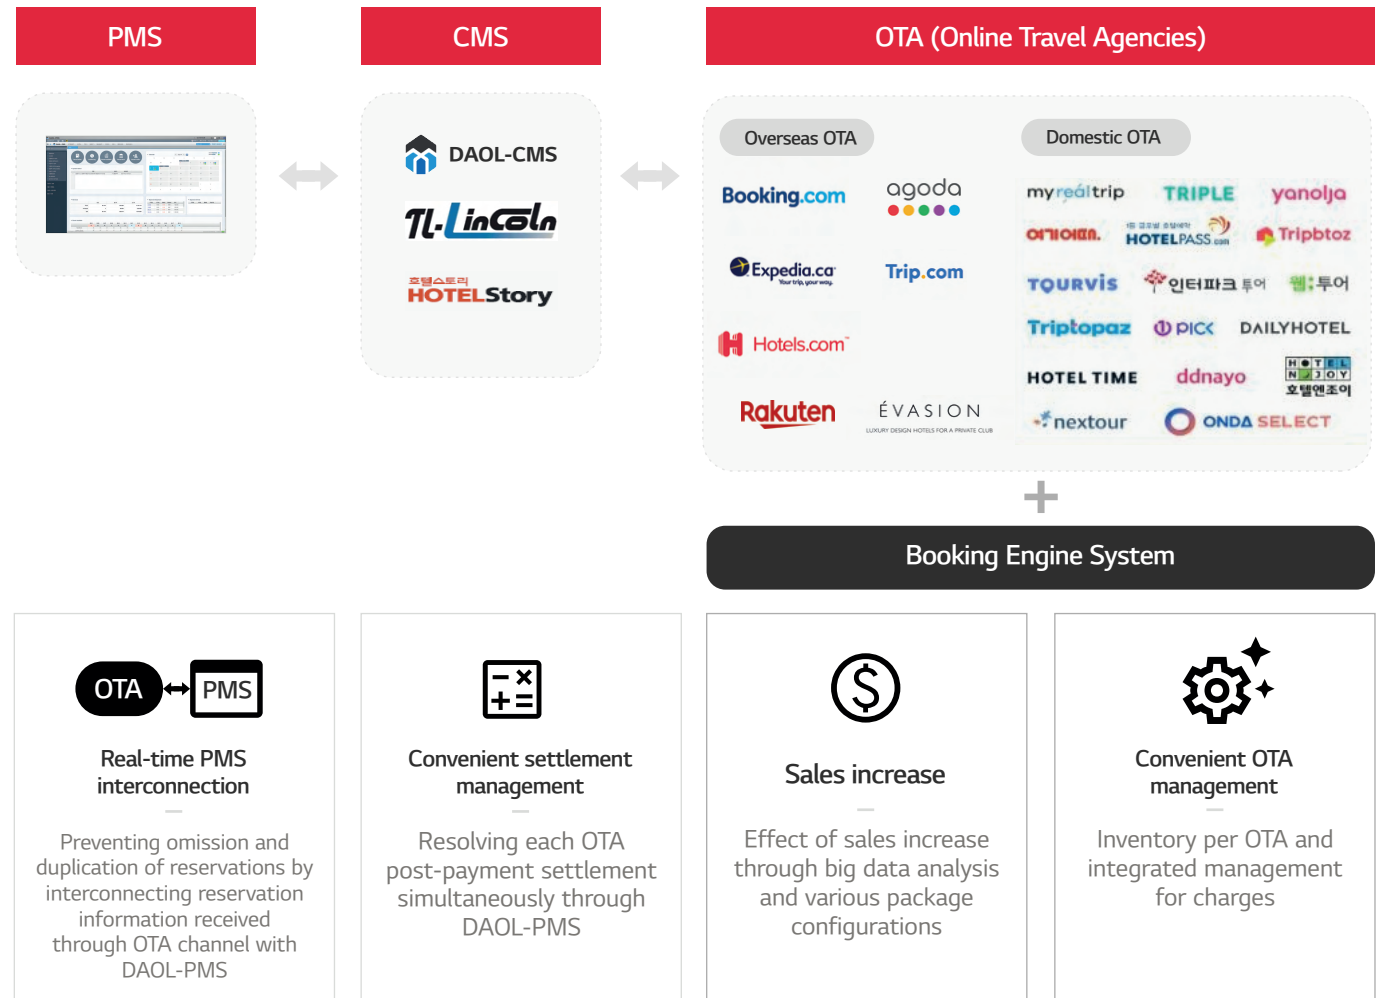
PMS

CMS

OTA (Online Travel Agencies)

DAOL-CMS

TL-Lincoln

호텔스토리
HOTELStory

Overseas OTA

Domestic OTA

Booking.com

agoda

Expedia.ca
Your trip, your way.

Trip.com

Hotels.com

Rakuten

ÉVASION
LUXURY DESIGN HOTELS FOR A PRIVATE CLUB

myrealtrip

TRIPLE

yanolja

여기어때.

HOTELPASS

Tripbtoz

TOURVIS

인터파크 투어

웹투어

Triptopaz

PICK

DAILYHOTEL

HOTEL TIME

ddnayo

HOTEL N JOY
호텔엔조이

nextour

ONDA SELECT

+

Booking Engine System

OTA PMS

Real-time PMS interconnection

Preventing omission and duplication of reservations by interconnecting reservation information received through OTA channel with DAOL-PMS

Convenient settlement management

Resolving each OTA post-payment settlement simultaneously through DAOL-PMS

Sales increase

Effect of sales increase through big data analysis and various package configurations

Convenient OTA management

Inventory per OTA and integrated management for charges